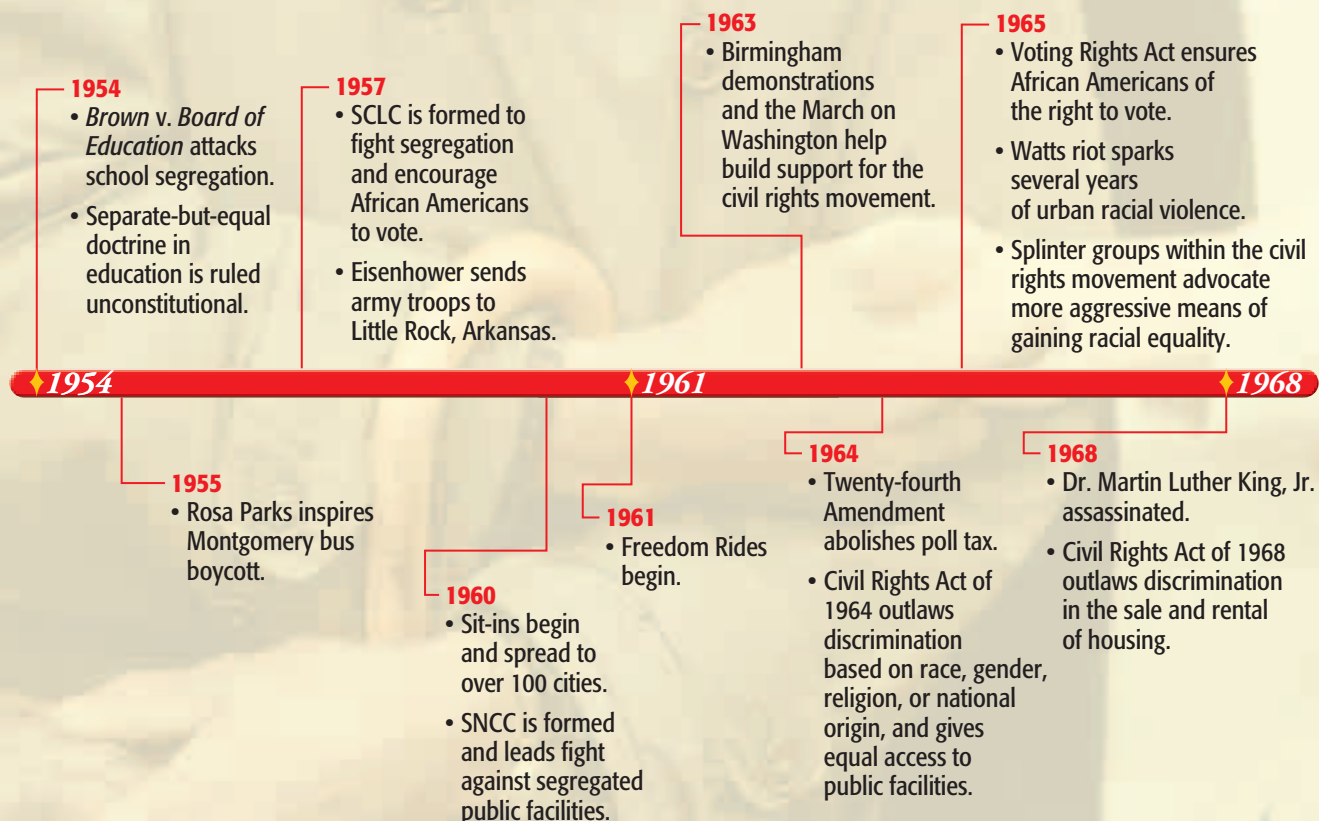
1954
• *Brown* v. *Board of Education* attacks school segregation.
• Separate-but-equal doctrine in education is ruled unconstitutional.

1957
• SCLC is formed to fight segregation and encourage African Americans to vote.
• Eisenhower sends army troops to Little Rock, Arkansas.

1963
• Birmingham demonstrations and the March on Washington help build support for the civil rights movement.

1965
• Voting Rights Act ensures African Americans of the right to vote.
• Watts riot sparks several years of urban racial violence.
• Splinter groups within the civil rights movement advocate more aggressive means of gaining racial equality.

1954

1961

1968

1955
• Rosa Parks inspires Montgomery bus boycott.

1960
• Sit-ins begin and spread to over 100 cities.
• SNCC is formed and leads fight against segregated public facilities.

1961
• Freedom Rides begin.

1964
• Twenty-fourth Amendment abolishes poll tax.
• Civil Rights Act of 1964 outlaws discrimination based on race, gender, religion, or national origin, and gives equal access to public facilities.

1968
• Dr. Martin Luther King, Jr. assassinated.
• Civil Rights Act of 1968 outlaws discrimination in the sale and rental of housing.